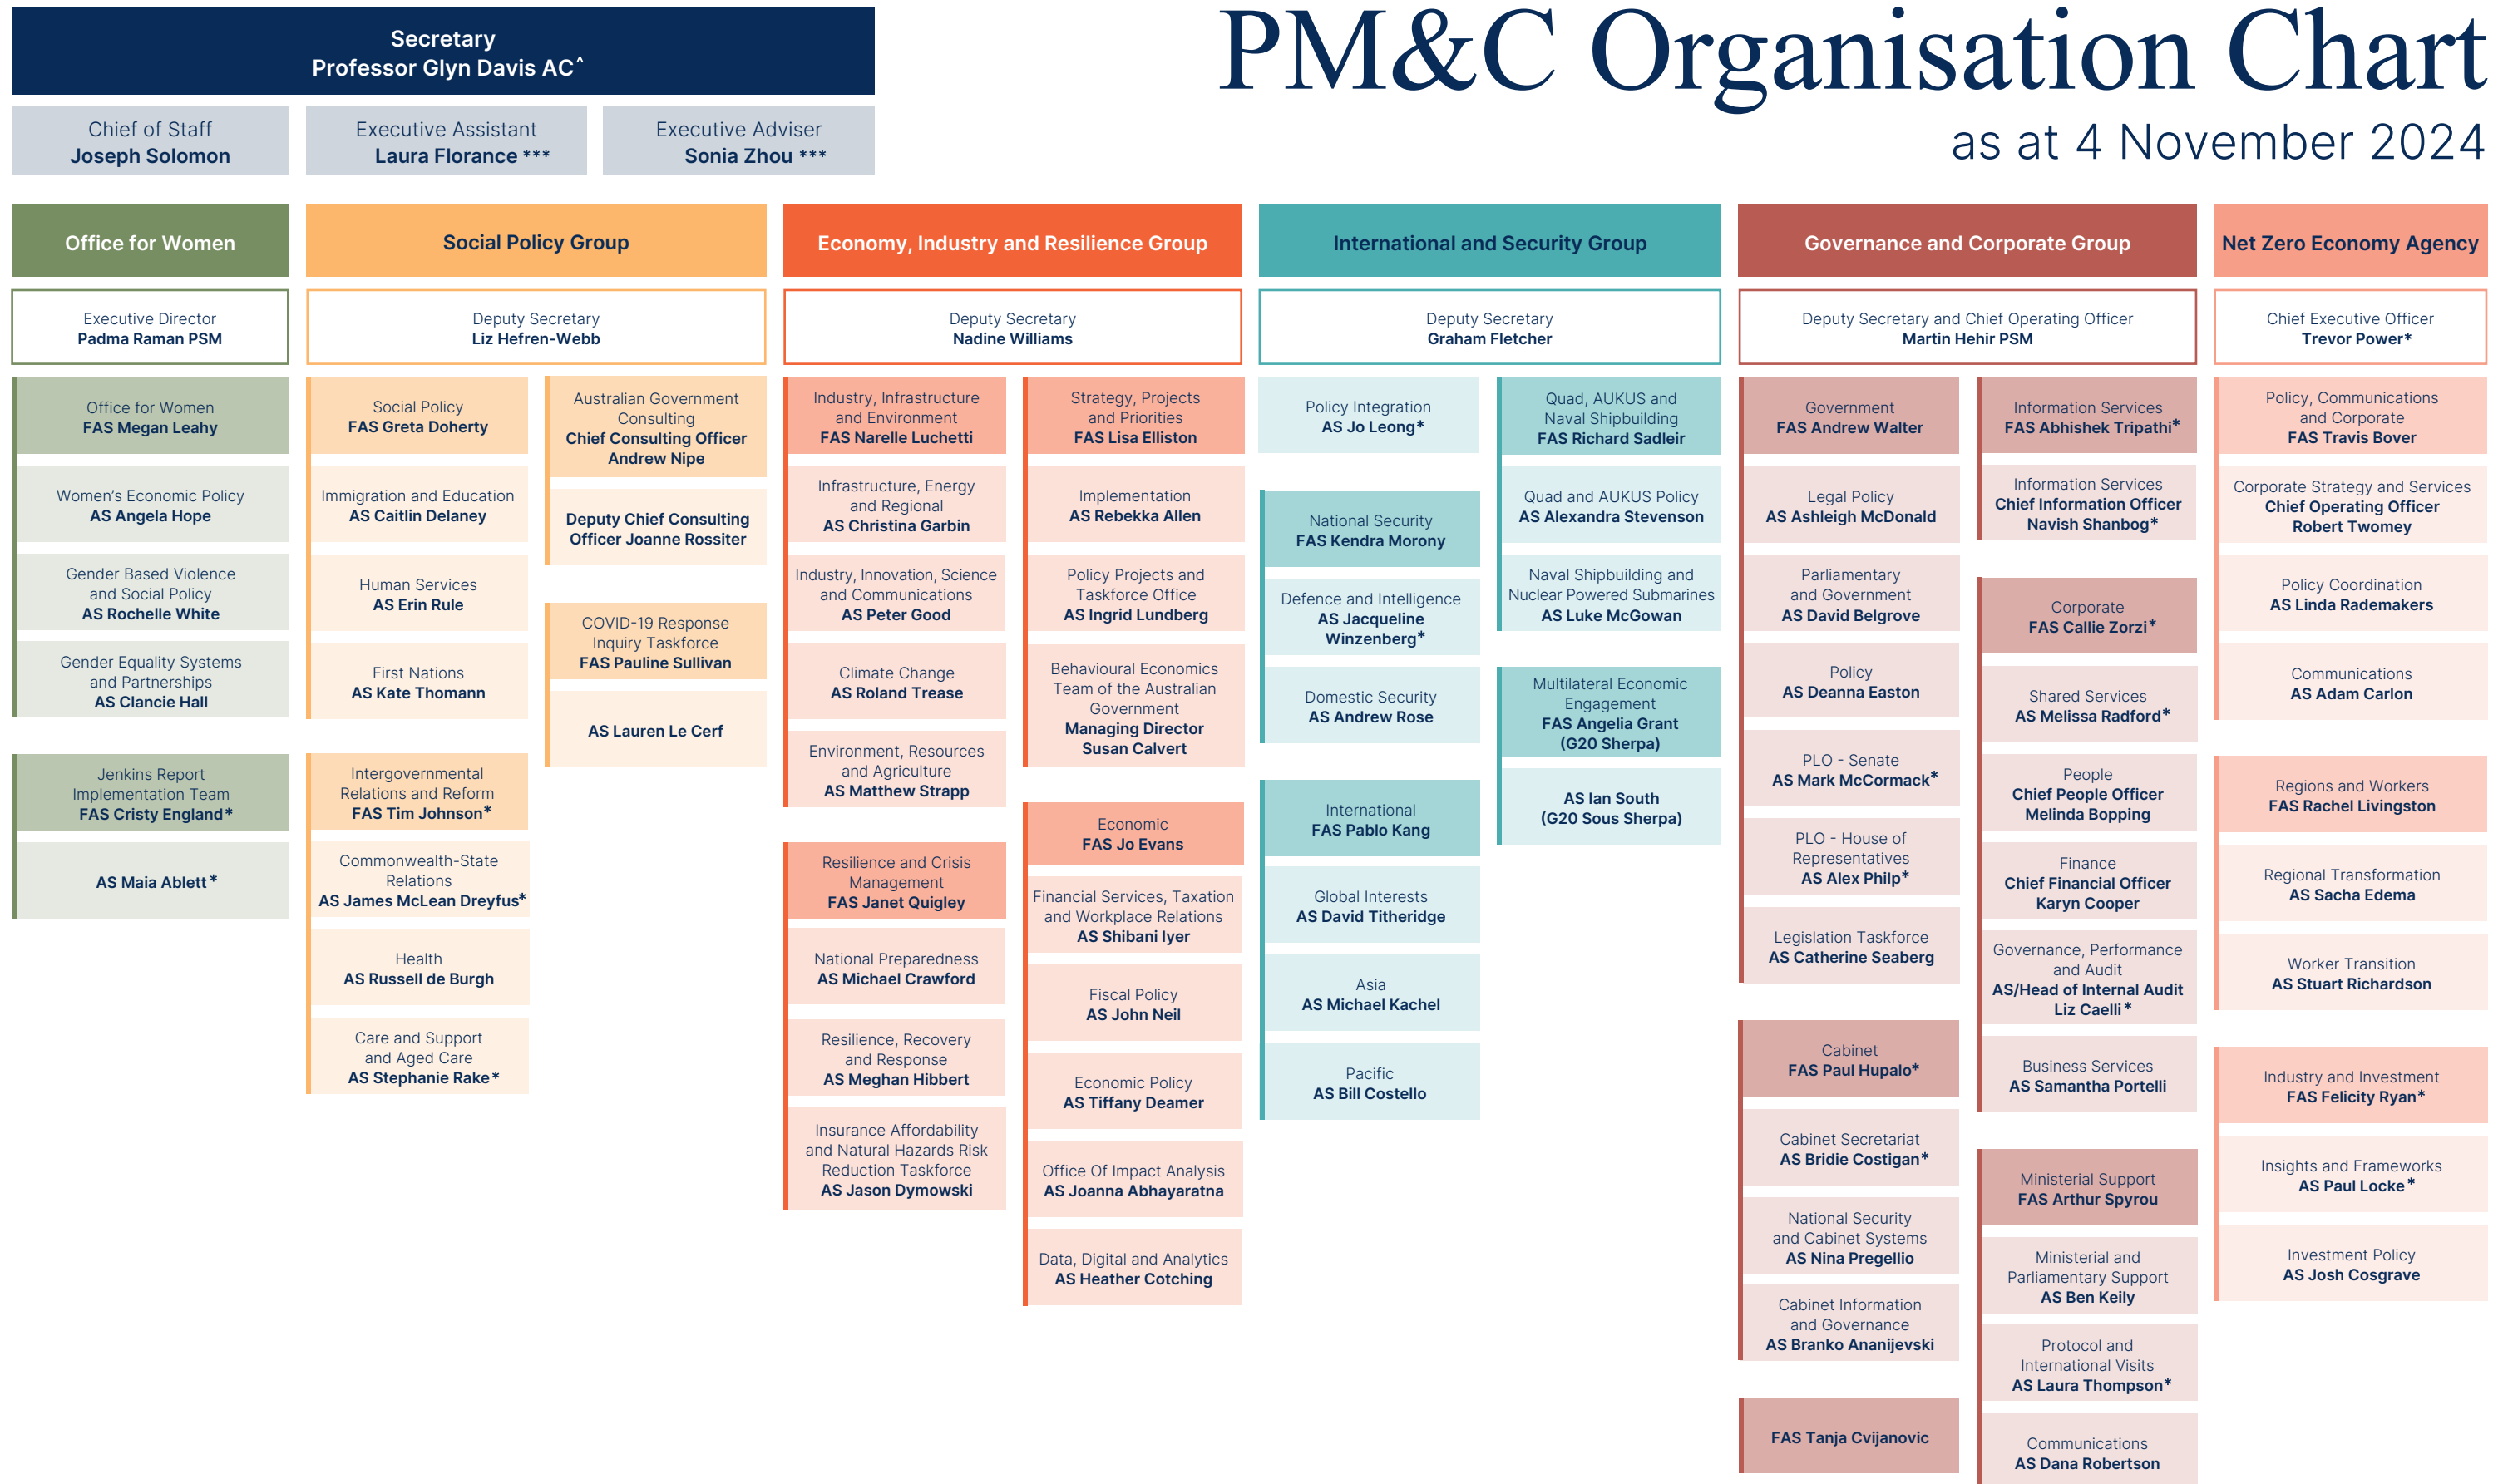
Secretary
Professor Glyn Davis AC^

PM&C Organisation Chart
as at 4 November 2024

Chief of Staff
Joseph Solomon

Executive Assistant
Laura Florance ***

Executive Adviser
Sonia Zhou ***

Office for Women

Executive Director
Padma Raman PSM

Office for Women
FAS Megan Leahy

Women's Economic Policy
AS Angela Hope

Gender Based Violence and Social Policy
AS Rochelle White

Gender Equality Systems and Partnerships
AS Clancie Hall

Jenkins Report Implementation Team
FAS Cristy England*

AS Maia Ablett*

Social Policy Group

Deputy Secretary
Liz Hefren-Webb

Social Policy
FAS Greta Doherty

Immigration and Education
AS Caitlin Delaney

Human Services
AS Erin Rule

First Nations
AS Kate Thomann

Intergovernmental Relations and Reform
FAS Tim Johnson*

Commonwealth-State Relations
AS James McLean Dreyfus*

Health
AS Russell de Burgh

Care and Support and Aged Care
AS Stephanie Rake*

Australian Government Consulting
Chief Consulting Officer
Andrew Nipe

Deputy Chief Consulting Officer Joanne Rossiter

COVID-19 Response Inquiry Taskforce
FAS Pauline Sullivan

AS Lauren Le Cerf

Economy, Industry and Resilience Group

Deputy Secretary
Nadine Williams

Industry, Infrastructure and Environment
FAS Narelle Luchetti

Infrastructure, Energy and Regional
AS Christina Garbin

Industry, Innovation, Science and Communications
AS Peter Good

Climate Change
AS Roland Trease

Environment, Resources and Agriculture
AS Matthew Strapp

Resilience and Crisis Management
FAS Janet Quigley

National Preparedness
AS Michael Crawford

Resilience, Recovery and Response
AS Meghan Hibbert

Insurance Affordability and Natural Hazards Risk Reduction Taskforce
AS Jason Dymowski

Strategy, Projects and Priorities
FAS Lisa Elliston

Implementation
AS Rebekka Allen

Policy Projects and Taskforce
AS Ingrid Lundberg

Behavioural Economics Team of the Australian Government
Managing Director
Susan Calvert

Economic
FAS Jo Evans

Financial Services, Taxation and Workplace Relations
AS Shibani Iyer

Fiscal Policy
AS John Neil

Economic Policy
AS Tiffany Deamer

Office Of Impact Analysis
AS Joanna Abhayaratna

Data, Digital and Analytics
AS Heather Cotching

International and Security Group

Deputy Secretary
Graham Fletcher

Policy Integration
AS Jo Leong*

National Security
FAS Kendra Morony

Defence and Intelligence
AS Jacqueline Winzenberg*

Domestic Security
AS Andrew Rose

International
FAS Pablo Kang

Global Interests
AS David Titheridge

Asia
AS Michael Kachel

Pacific
AS Bill Costello

Quad, AUKUS and Naval Shipbuilding
FAS Richard Sadleir

Quad and AUKUS Policy
AS Alexandra Stevenson

Naval Shipbuilding and Nuclear Powered Submarines
AS Luke McGowan

Multilateral Economic Engagement
FAS Angelia Grant (G20 Sherpa)

AS Ian South (G20 Sous Sherpa)

Governance and Corporate Group

Deputy Secretary and Chief Operating Officer
Martin Hehir PSM

Government
FAS Andrew Walter

Legal Policy
AS Ashleigh McDonald

Parliamentary and Government
AS David Belgrove

Policy
AS Deanna Easton

PLO - Senate
AS Mark McCormack*

PLO - House of Representatives
AS Alex Philp*

Legislation Taskforce
AS Catherine Seaberg

Cabinet
FAS Paul Hupalo*

Cabinet Secretariat
AS Bridie Costigan*

National Security and Cabinet Systems
AS Nina Pregellio

Cabinet Information and Governance
AS Branko Ananijevski

FAS Tanja Cvijanovic

Information Services
FAS Abhishek Tripathi*

Information Services
Chief Information Officer
Navish Shanbog*

Corporate
FAS Callie Zorzi*

Shared Services
AS Melissa Radford*

People
Chief People Officer
Melinda Bopping

Finance
Chief Financial Officer
Karyn Cooper

Governance, Performance and Audit
AS/Head of Internal Audit
Liz Caelli*

Business Services
AS Samantha Portelli

Ministerial Support
FAS Arthur Spyrou

Ministerial and Parliamentary Support
AS Ben Keily

Protocol and International Visits
AS Laura Thompson*

Communications
AS Dana Robertson

Net Zero Economy Agency

Chief Executive Officer
Trevor Power*

Policy, Communications and Corporate
FAS Travis Bover

Corporate Strategy and Services
Chief Operating Officer
Robert Twomey

Policy Coordination
AS Linda Rademakers

Communications
AS Adam Carlon

Regions and Workers
FAS Rachel Livingston

Regional Transformation
AS Sacha Edema

Worker Transition
AS Stuart Richardson

Industry and Investment
FAS Felicity Ryan*

Insights and Frameworks
AS Paul Locke*

Investment Policy
AS Josh Cosgrave